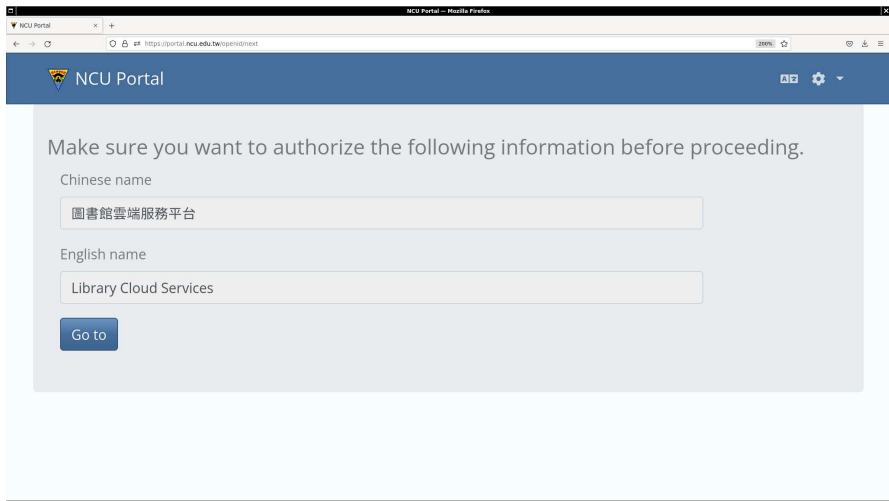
NCU Portal — Mozilla Firefox
NCU Portal
https://portal.ncu.edu.tw/openid/next
200%

NCU Portal

Make sure you want to authorize the following information before proceeding.

Chinese name

圖書館雲端服務平台

English name

Library Cloud Services

Go to